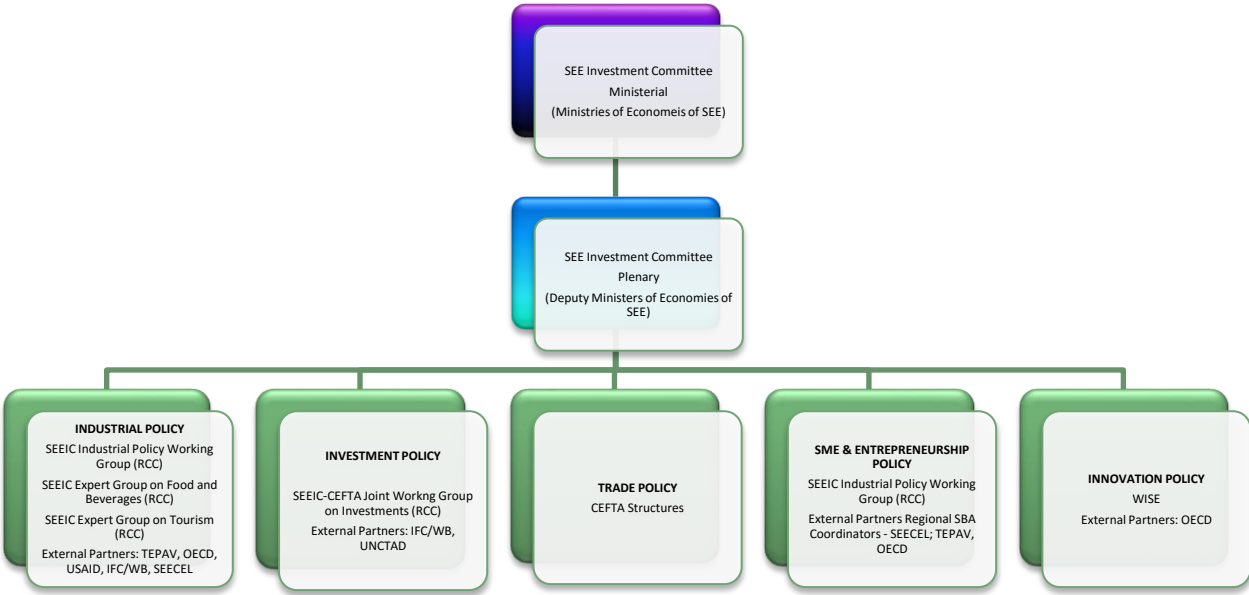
SEE Investment Committee
Ministerial
(Ministries of Economeis of SEE)

SEE Investment Committee
Plenary
(Deputy Ministers of Economies of SEE)

INDUSTRIAL POLICY
SEEIC Industrial Policy Working Group (RCC)
SEEIC Expert Group on Food and Beverages (RCC)
SEEIC Expert Group on Tourism (RCC)
External Partners: TEPAV, OECD, USAID, IFC/WB, SEECEL

INVESTMENT POLICY
SEEIC-CEFTA Joint Workng Group on Investments (RCC)
External Partners: IFC/WB, UNCTAD

TRADE POLICY
CEFTA Structures

SME & ENTREPRENEURSHIP POLICY
SEEIC Industrial Policy Working Group (RCC)
External Partners Regional SBA Coordinators - SEECEL; TEPAV, OECD

INNOVATION POLICY
WISE
External Partners: OECD